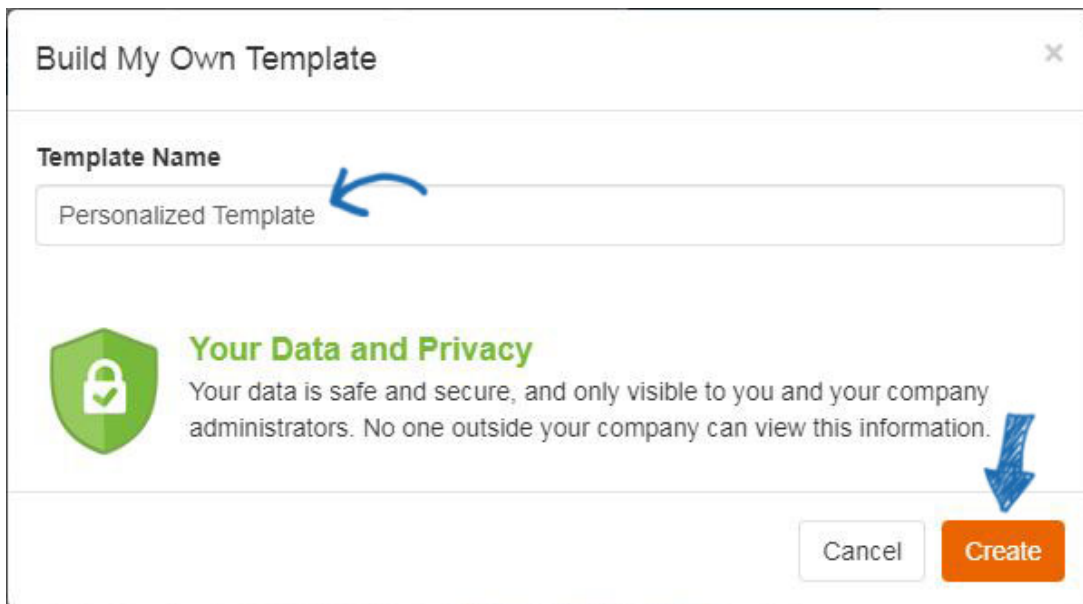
Build My Own Template

×

Template Name

Personalized Template

Your Data and Privacy

Your data is safe and secure, and only visible to you and your company administrators. No one outside your company can view this information.

Cancel

Create